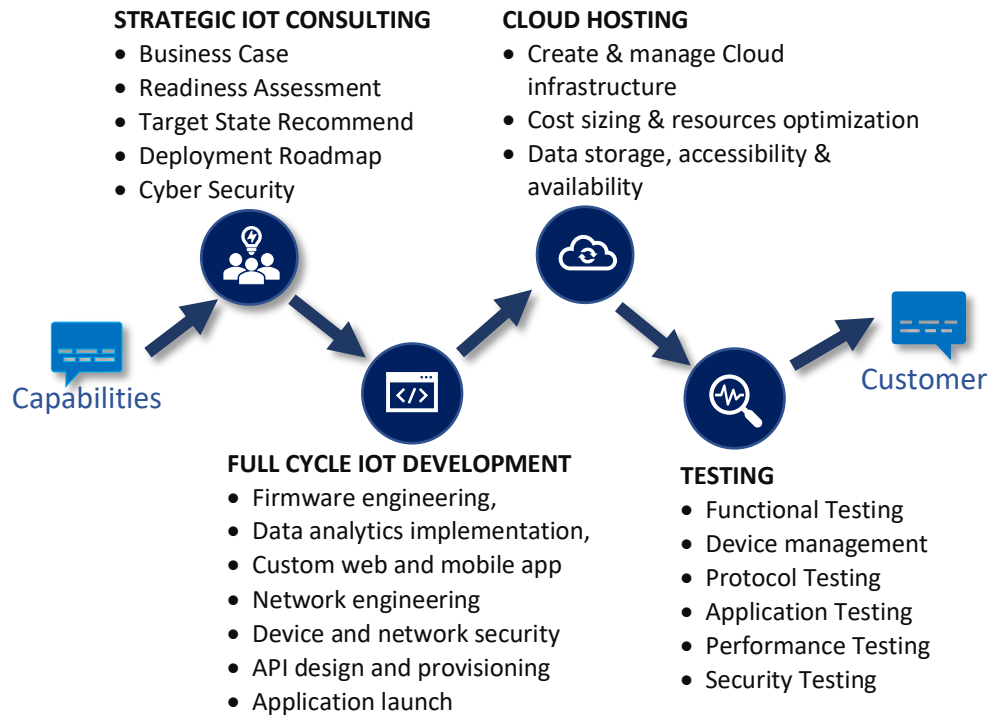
STRATEGIC IOT CONSULTING
- Business Case
- Readiness Assessment
- Target State Recommend
- Deployment Roadmap
- Cyber Security

CLOUD HOSTING
- Create & manage Cloud infrastructure
- Cost sizing & resources optimization
- Data storage, accessibility & availability

Capabilities

Customer

FULL CYCLE IOT DEVELOPMENT
- Firmware engineering,
- Data analytics implementation,
- Custom web and mobile app
- Network engineering
- Device and network security
- API design and provisioning
- Application launch

TESTING
- Functional Testing
- Device management
- Protocol Testing
- Application Testing
- Performance Testing
- Security Testing